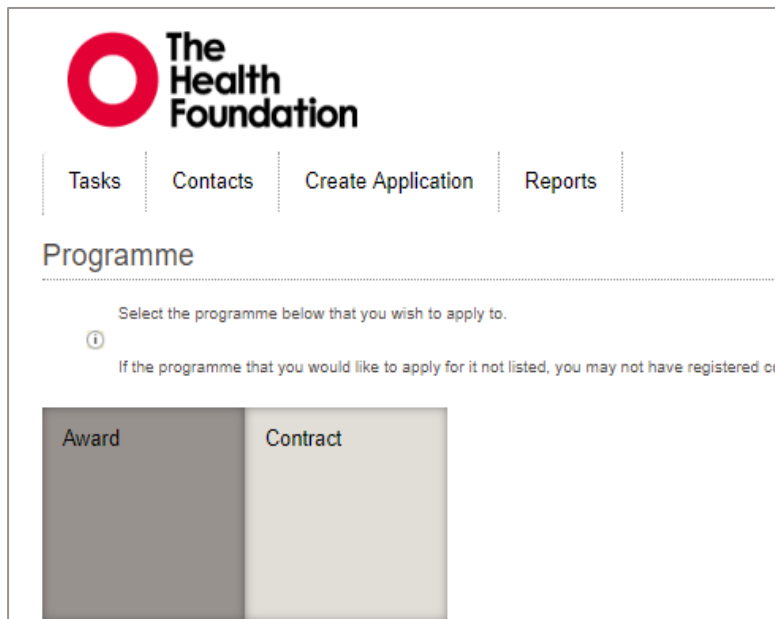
The Health Foundation

Tasks
Contacts
Create Application
Reports

Programme

Select the programme below that you wish to apply to.

If the programme that you would like to apply for it not listed, you may not have registered c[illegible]

Award
Contract